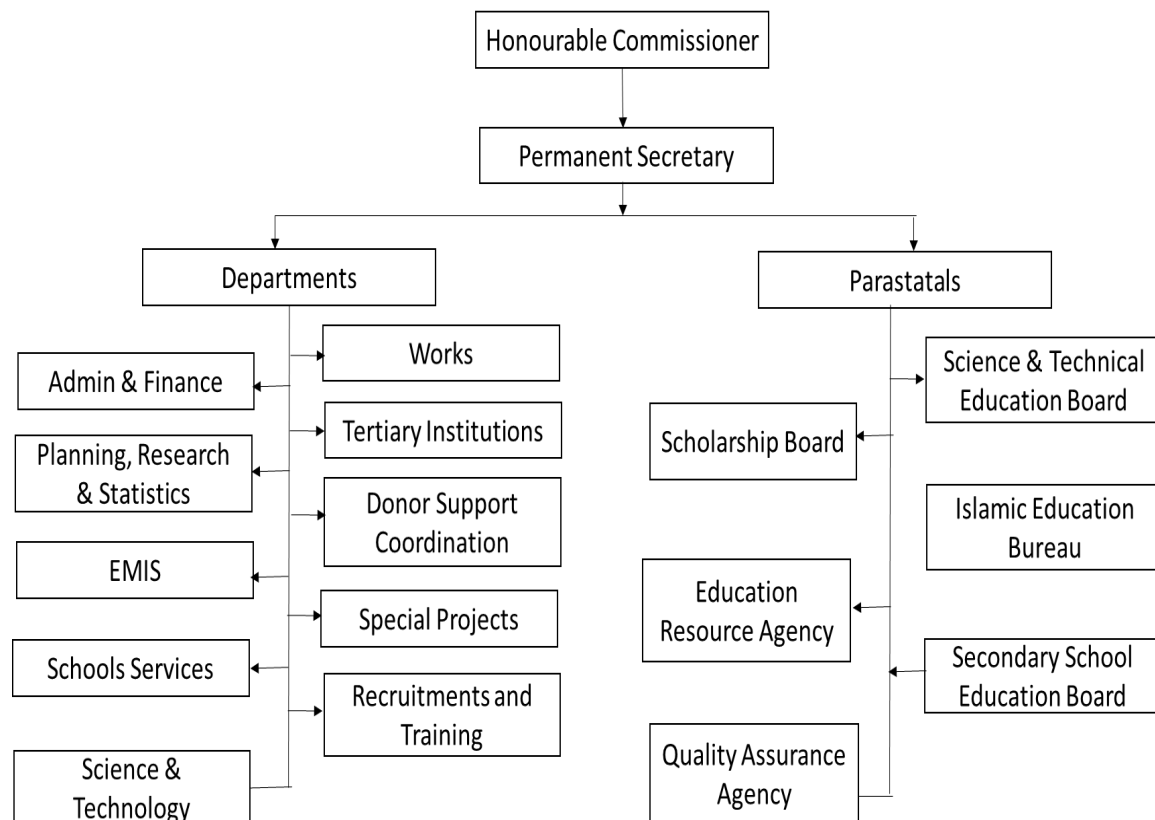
Honourable Commissioner

Permanent Secretary

Departments

Parastatals

Works

Admin & Finance

Tertiary Institutions

Planning, Research & Statistics

Donor Support Coordination

EMIS

Special Projects

Schools Services

Recruitments and Training

Science & Technology

Science & Technical Education Board

Scholarship Board

Islamic Education Bureau

Education Resource Agency

Secondary School Education Board

Quality Assurance Agency